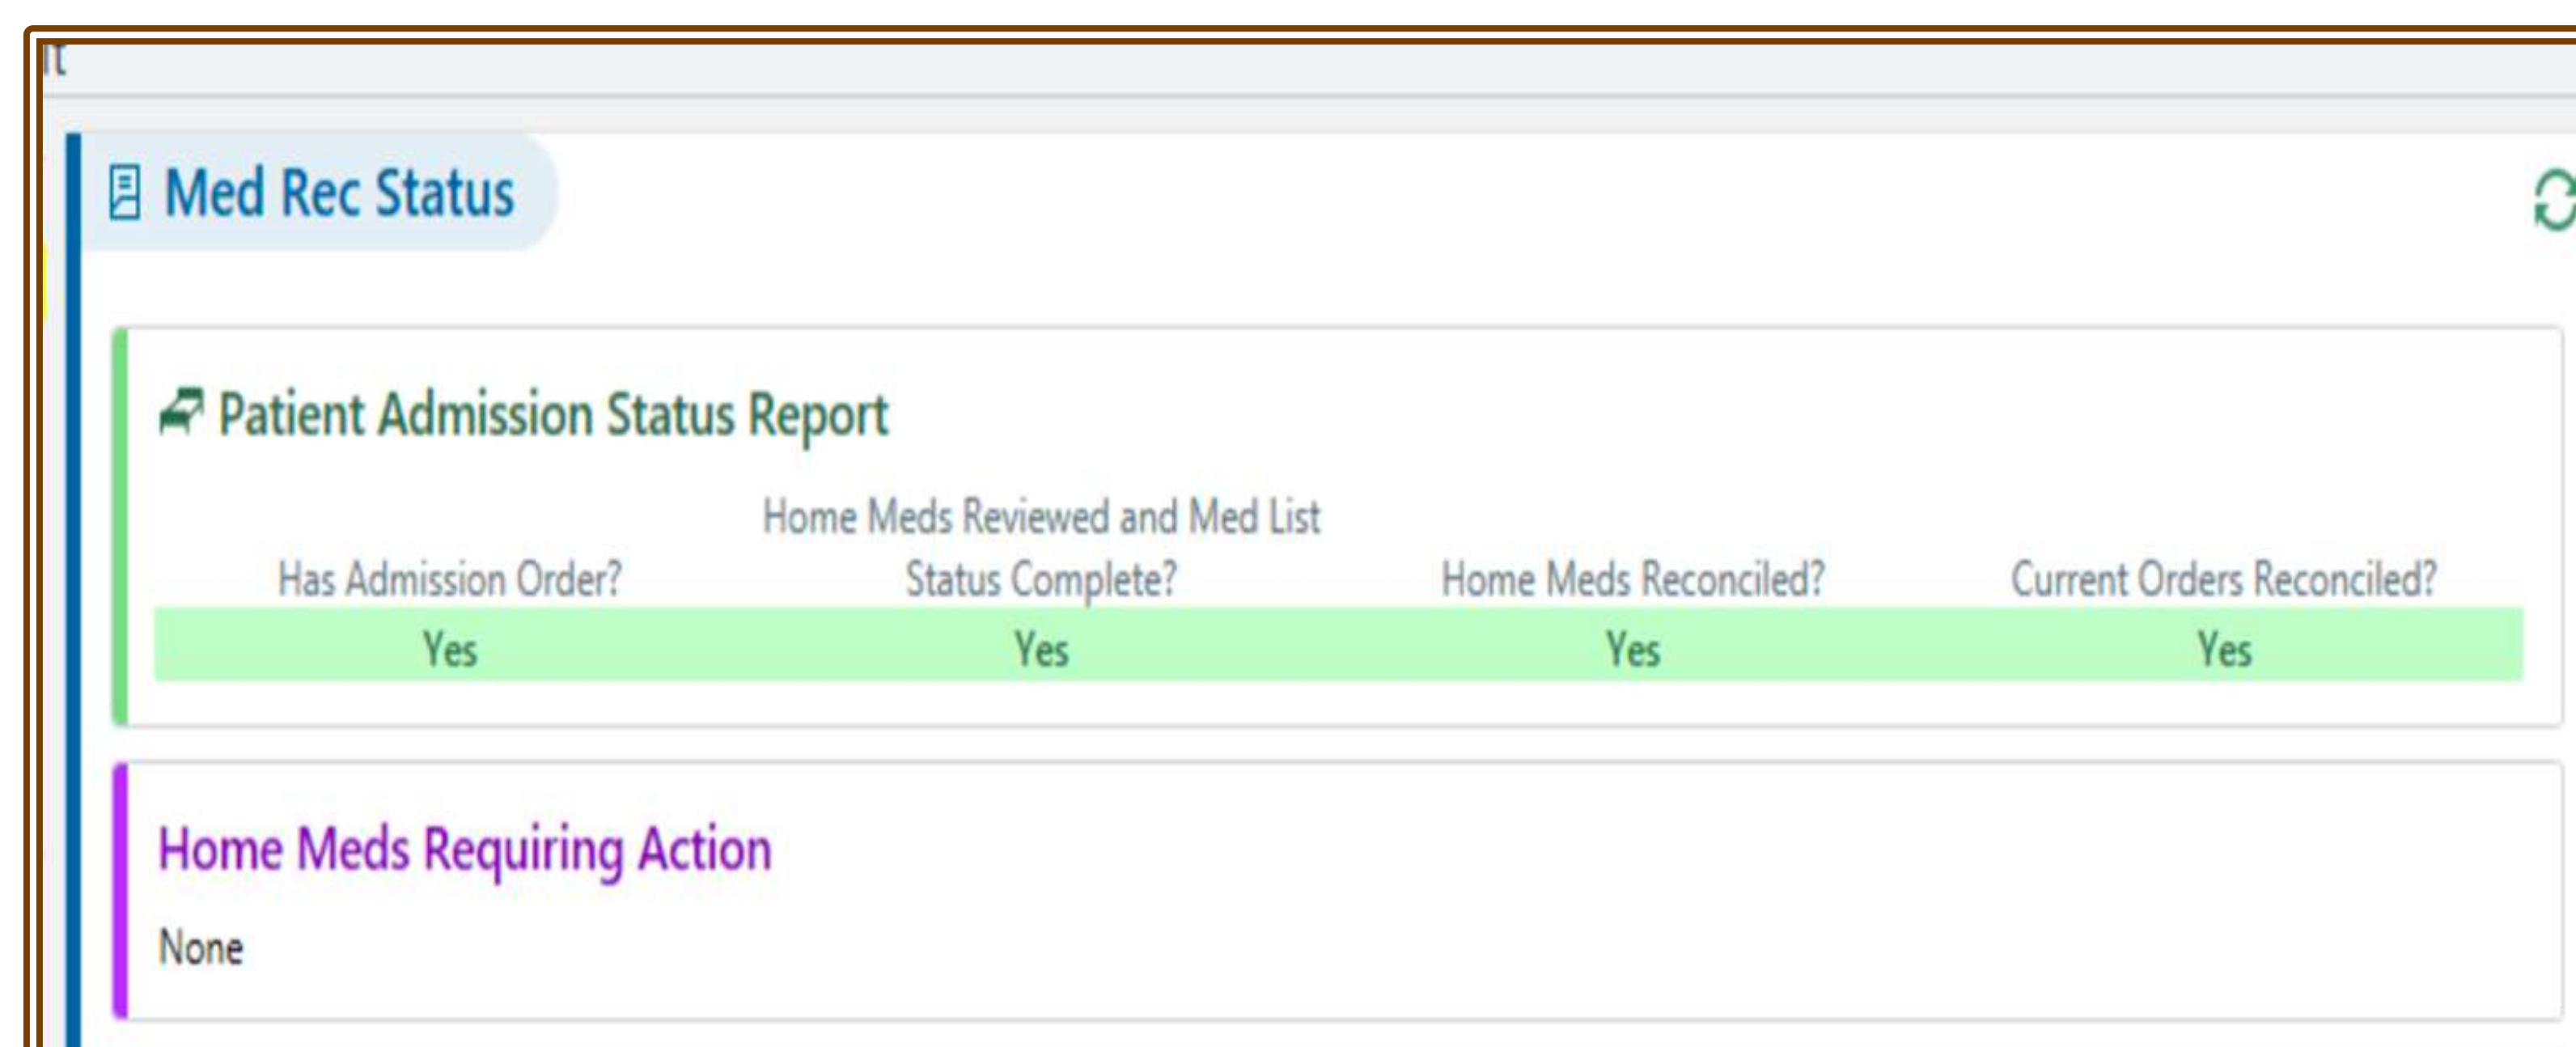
it

Med Rec Status

Patient Admission Status Report

| Has Admission Order? | Home Meds Reviewed and Med List Status Complete? | Home Meds Reconciled? | Current Orders Reconciled? |
|---|---|---|---|
| Yes | Yes | Yes | Yes |

Home Meds Requiring Action

None